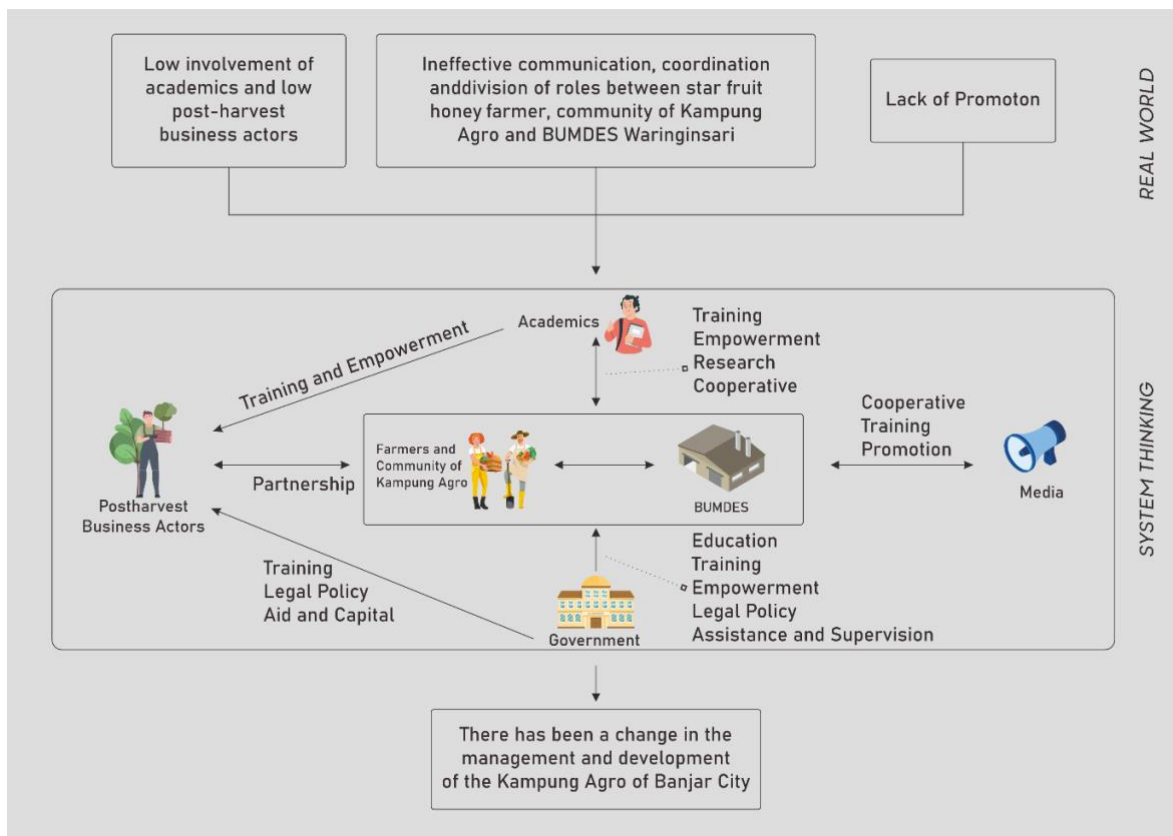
Low involvement of academics and low post-harvest business actors

Ineffective communication, coordination anddivision of roles between star fruit honey farmer, community of Kampung Agro and BUMDES Waringinsari

Lack of Promoton

REAL WORLD

Academics

Training
Empowerment
Research
Cooperative

Training and Empowerment

Postharvest Business Actors

Partnership

Farmers and Community of Kampung Agro

BUMDES

Cooperative
Training
Promotion

Media

Training
Legal Policy
Aid and Capital

Government

Education
Training
Empowerment
Legal Policy
Assistance and Supervision

SYSTEM THINKING

There has been a change in the management and development of the Kampung Agro of Banjar City